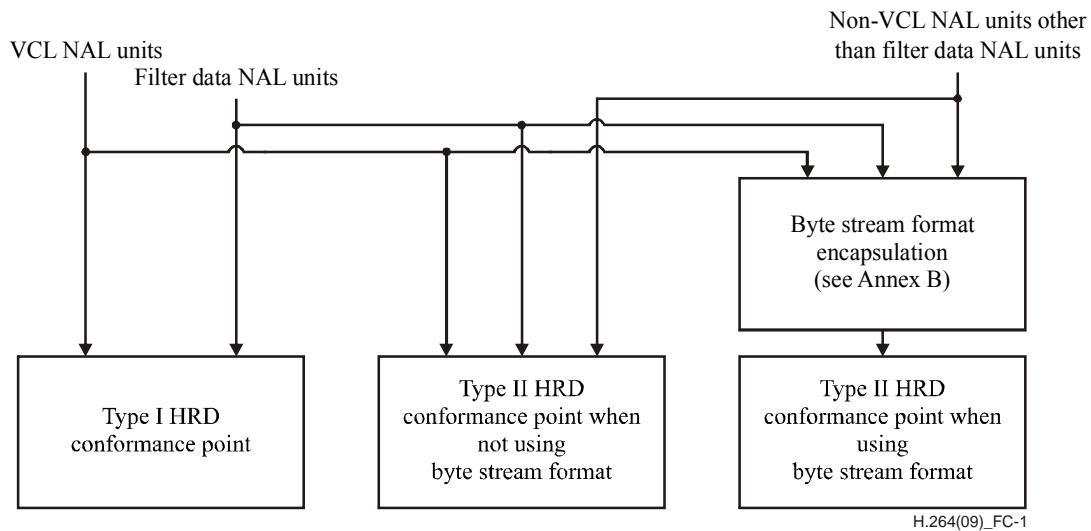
VCL NAL units

Filter data NAL units

Non-VCL NAL units other than filter data NAL units

Byte stream format encapsulation (see Annex B)

Type I HRD conformance point

Type II HRD conformance point when not using byte stream format

Type II HRD conformance point when using byte stream format

H.264(09)_FC-1